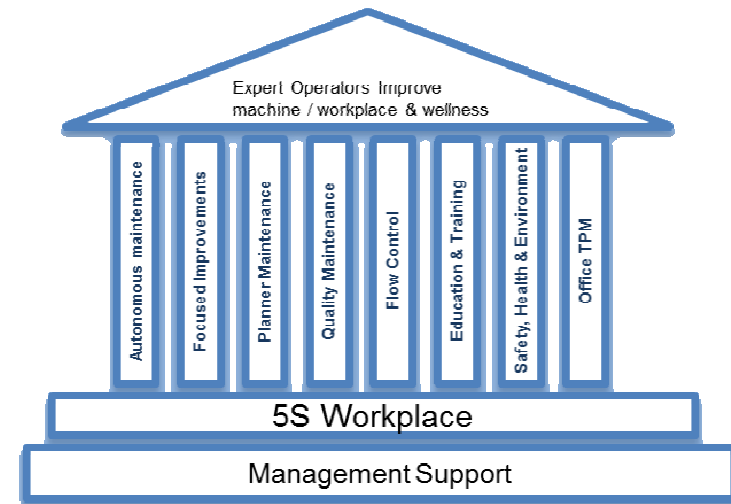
Expert Operators Improve machine / workplace & wellness

Autonomous maintenance

Focused Improvements

Planner Maintenance

Quality Maintenance

Flow Control

Education & Training

Safety, Health & Environment

Office TPM

5S Workplace

Management Support